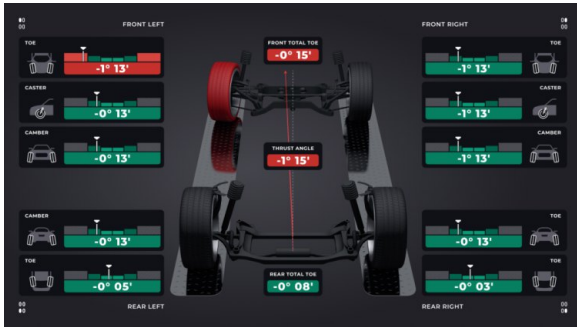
FRONT LEFT

TOE
-1° 13'

CASTER
-0° 13'

CAMBER
-0° 13'

CAMBER
-0° 13'

TOE
-0° 05'

REAR LEFT

FRONT TOTAL TOE
-0° 15'

THRUST ANGLE
-1° 15'

REAR TOTAL TOE
-0° 08'

FRONT RIGHT

TOE
-1° 13'

CASTER
-1° 13'

CAMBER
-0° 13'

TOE
-0° 13'

TOE
-0° 03'

REAR RIGHT